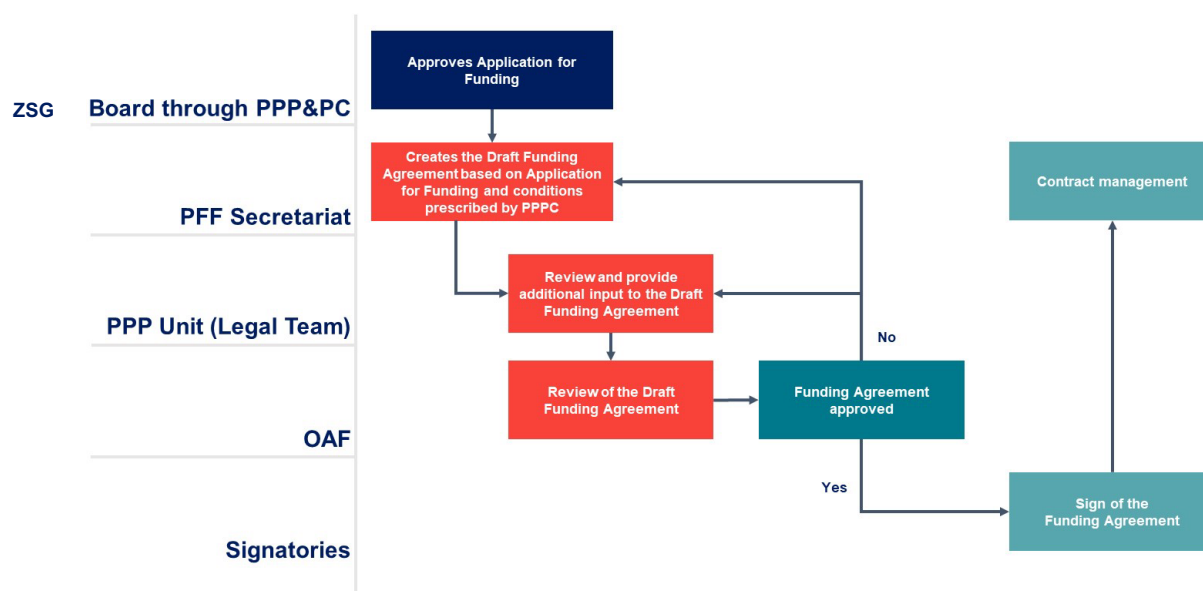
ZSG

Board through PPP&PC

Approves Application for Funding

PFF Secretariat

Creates the Draft Funding Agreement based on Application for Funding and conditions prescribed by PPPC

Contract management

PPP Unit (Legal Team)

Review and provide additional input to the Draft Funding Agreement

No

OAF

Review of the Draft Funding Agreement

Funding Agreement approved

Yes

Signatories

Sign of the Funding Agreement